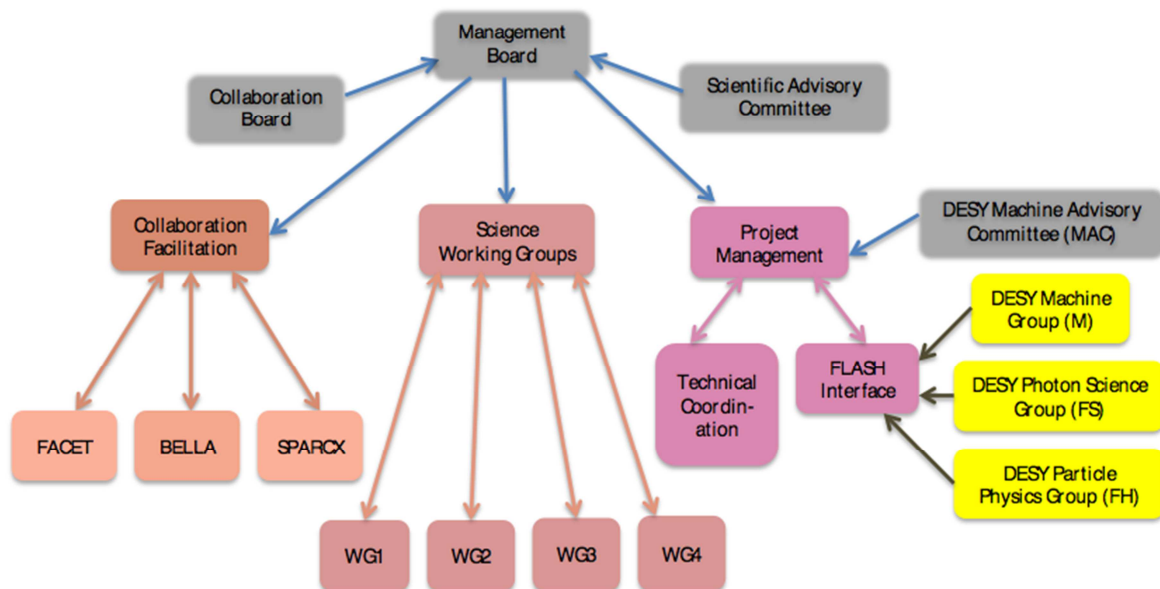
Management Board

Collaboration Board

Scientific Advisory Committee

Collaboration Facilitation

Science Working Groups

Project Management

DESY Machine Advisory Committee (MAC)

DESY Machine Group (M)

Technical Coordination

FLASH Interface

DESY Photon Science Group (FS)

DESY Particle Physics Group (FH)

FACET

BELLA

SPARCX

WG1

WG2

WG3

WG4